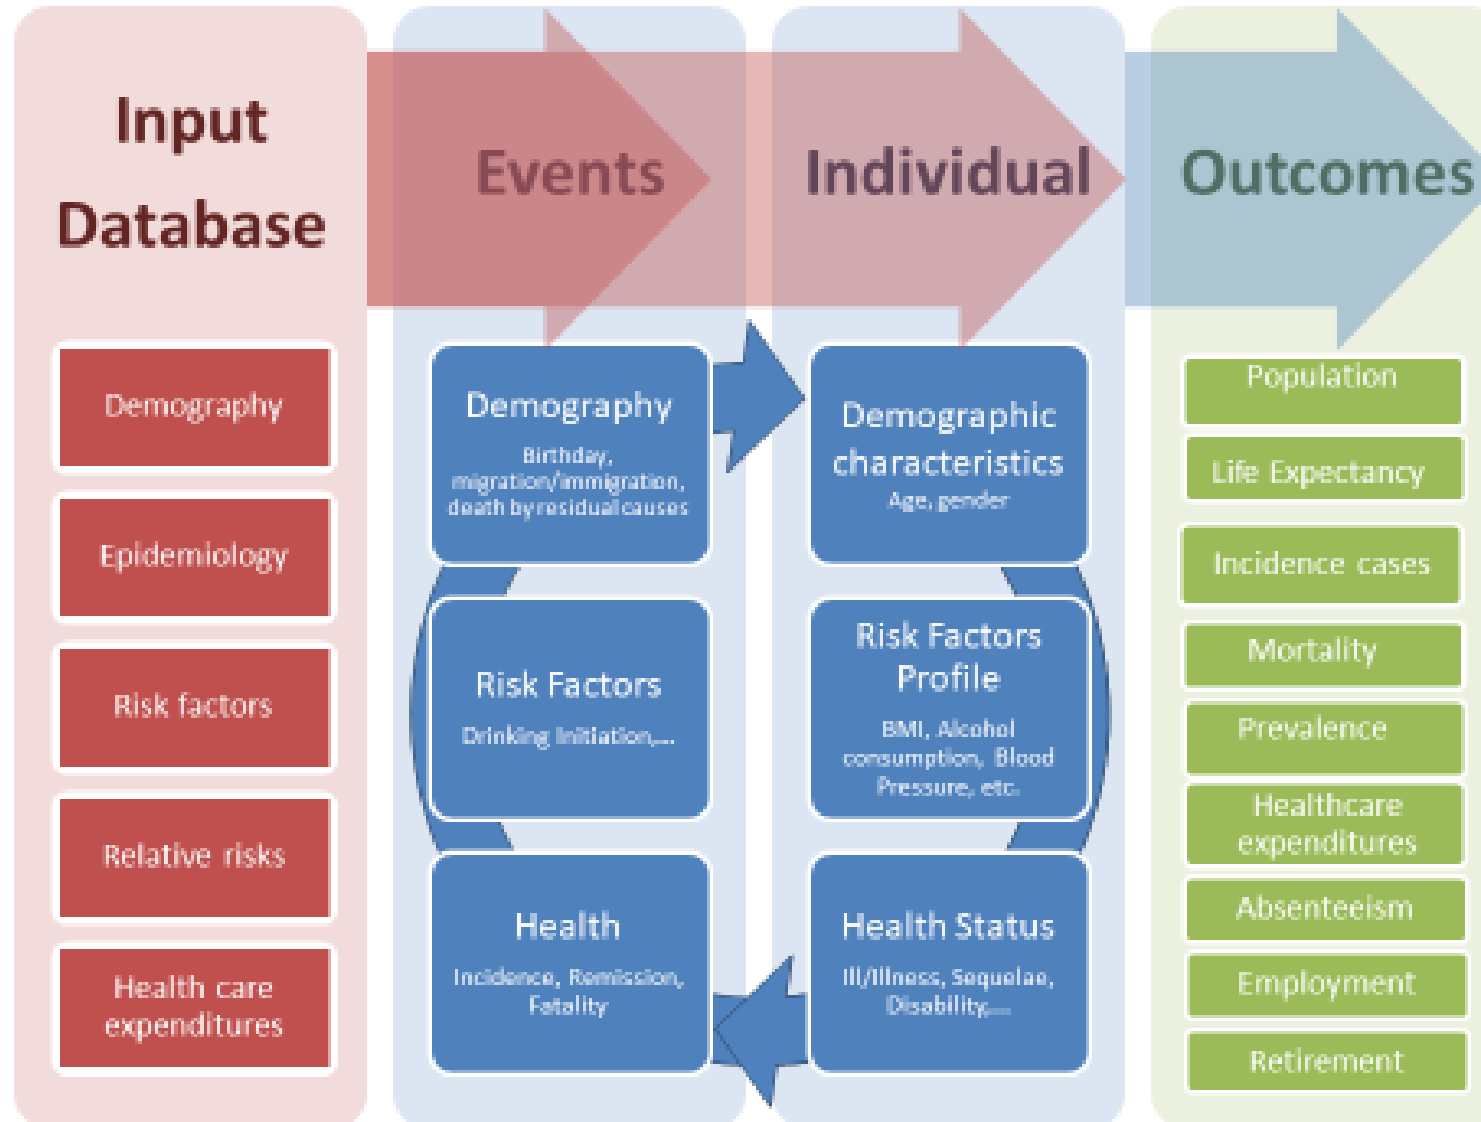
Input Database

Demography

Epidemiology

Risk factors

Relative risks

Health care expenditures

Events

Demography
Birthday, migration/immigration, death by residual causes

Risk Factors
Drinking Initiation,...

Health
Incidence, Remission, Fatality

Individual

Demographic characteristics
Age, gender

Risk Factors Profile
BMI, Alcohol consumption, Blood Pressure, etc.

Health Status
Ill/Illness, Sequelae, Disability,...

Outcomes

Population

Life Expectancy

Incidence cases

Mortality

Prevalence

Healthcare expenditures

Absenteeism

Employment

Retirement